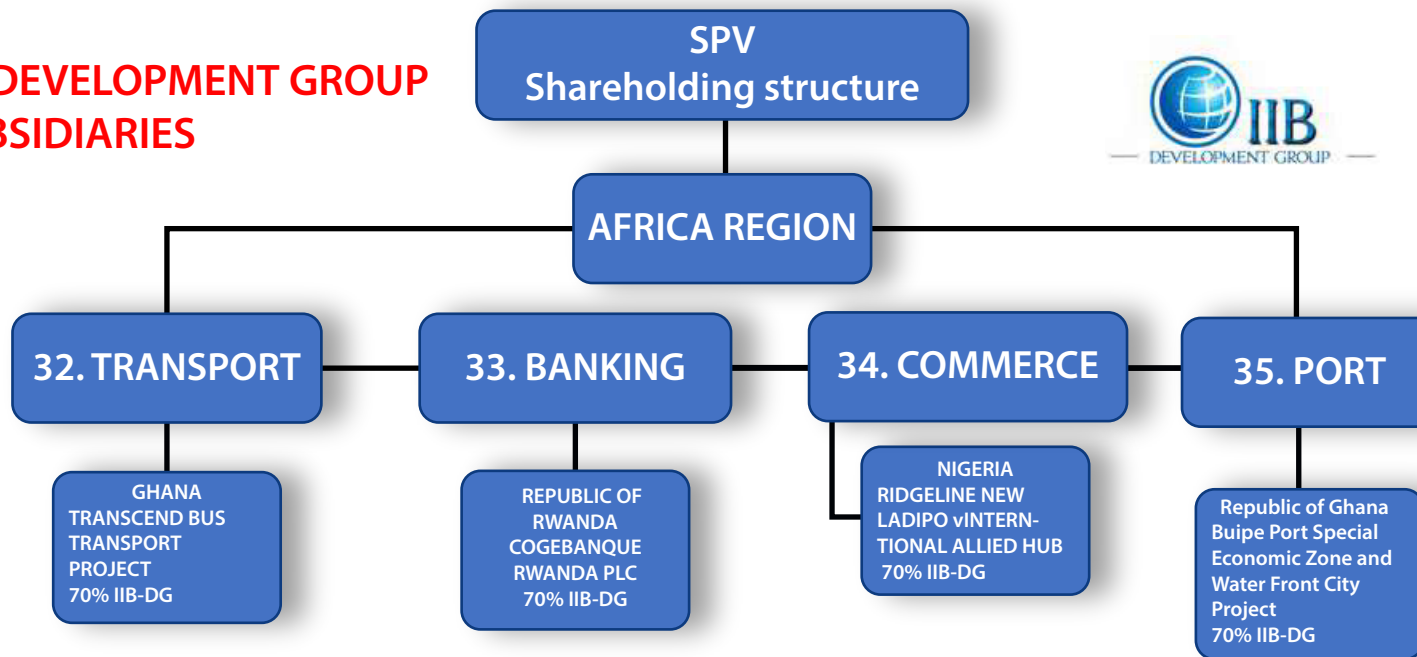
DEVELOPMENT GROUP
BSIDIARIES

SPV
Shareholding structure

IIB
DEVELOPMENT GROUP

AFRICA REGION

32. TRANSPORT

33. BANKING

34. COMMERCE

35. PORT

GHANA
TRANSCEND BUS TRANSPORT PROJECT
70% IIB-DG

REPUBLIC OF RWANDA
COGEBANQUE RWANDA PLC
70% IIB-DG

NIGERIA
RIDGELINE NEW LADIPO vINTERNTIONAL ALLIED HUB
70% IIB-DG

Republic of Ghana
Buipe Port Special Economic Zone and Water Front City Project
70% IIB-DG